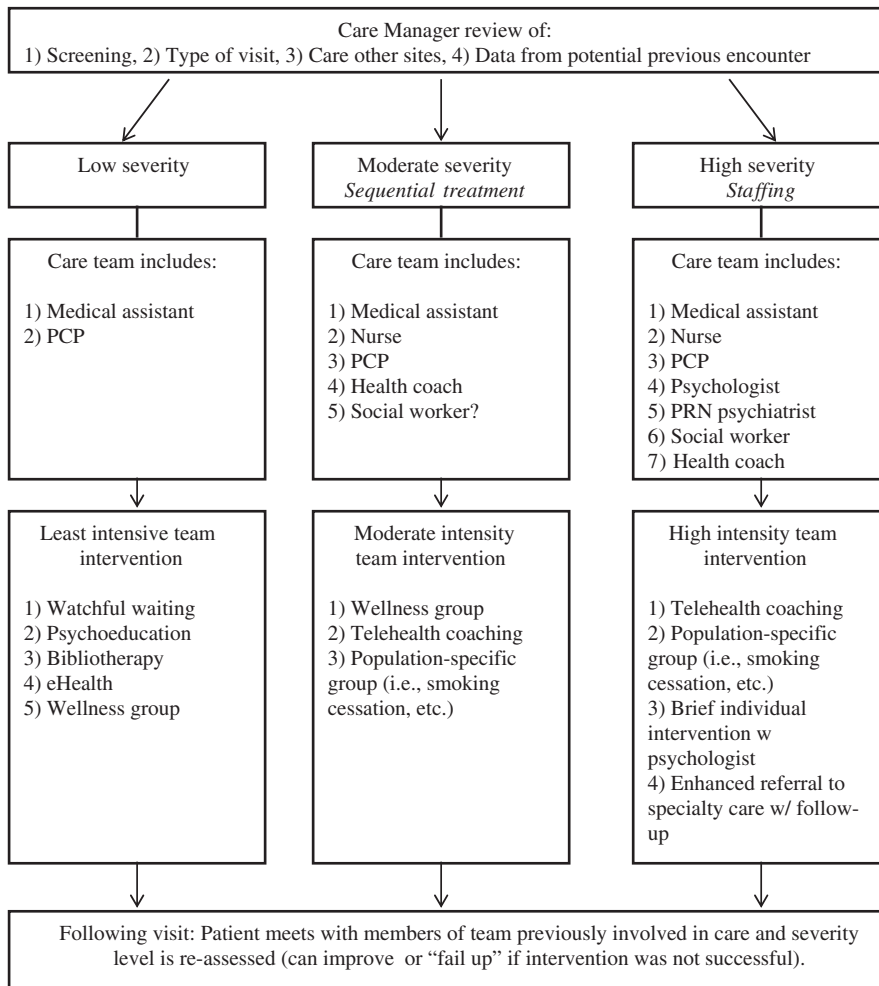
Care Manager review of:
1) Screening, 2) Type of visit, 3) Care other sites, 4) Data from potential previous encounter

Low severity

Moderate severity
*Sequential treatment*

High severity
*Staffing*

Care team includes:

1) Medical assistant
2) PCP

Care team includes:

1) Medical assistant
2) Nurse
3) PCP
4) Health coach
5) Social worker?

Care team includes:

1) Medical assistant
2) Nurse
3) PCP
4) Psychologist
5) PRN psychiatrist
6) Social worker
7) Health coach

Least intensive team intervention

1) Watchful waiting
2) Psychoeducation
3) Bibliotherapy
4) eHealth
5) Wellness group

Moderate intensity team intervention

1) Wellness group
2) Telehealth coaching
3) Population-specific group (i.e., smoking cessation, etc.)

High intensity team intervention

1) Telehealth coaching
2) Population-specific group (i.e., smoking cessation, etc.)
3) Brief individual intervention w psychologist
4) Enhanced referral to specialty care w/ follow-up

Following visit: Patient meets with members of team previously involved in care and severity level is re-assessed (can improve or "fail up" if intervention was not successful).